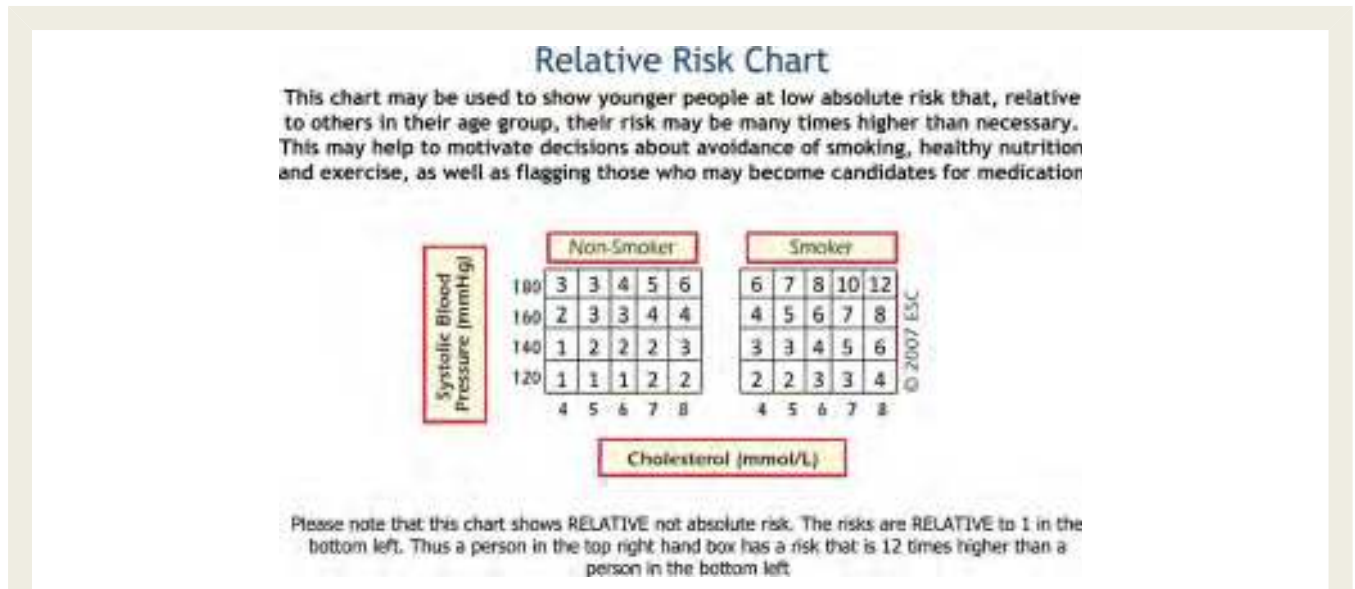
Relative Risk Chart

This chart may be used to show younger people at low absolute risk that, relative to others in their age group, their risk may be many times higher than necessary. This may help to motivate decisions about avoidance of smoking, healthy nutrition and exercise, as well as flagging those who may become candidates for medication

Systolic Blood Pressure (mmHg)

Non-Smoker

| | | | | | |
|---|---|---|---|---|---|
| 180 | 3 | 3 | 4 | 5 | 6 |
| 160 | 2 | 3 | 3 | 4 | 4 |
| 140 | 1 | 2 | 2 | 2 | 3 |
| 120 | 1 | 1 | 1 | 2 | 2 |
| | 4 | 5 | 6 | 7 | 8 |

Smoker

| | | | | |
|---|---|---|---|---|
| 6 | 7 | 8 | 10 | 12 |
| 4 | 5 | 6 | 7 | 8 |
| 3 | 3 | 4 | 5 | 6 |
| 2 | 2 | 3 | 3 | 4 |
| 4 | 5 | 6 | 7 | 8 |

© 2007 ESC

Cholesterol (mmol/L)

Please note that this chart shows RELATIVE not absolute risk. The risks are RELATIVE to 1 in the bottom left. Thus a person in the top right hand box has a risk that is 12 times higher than a person in the bottom left